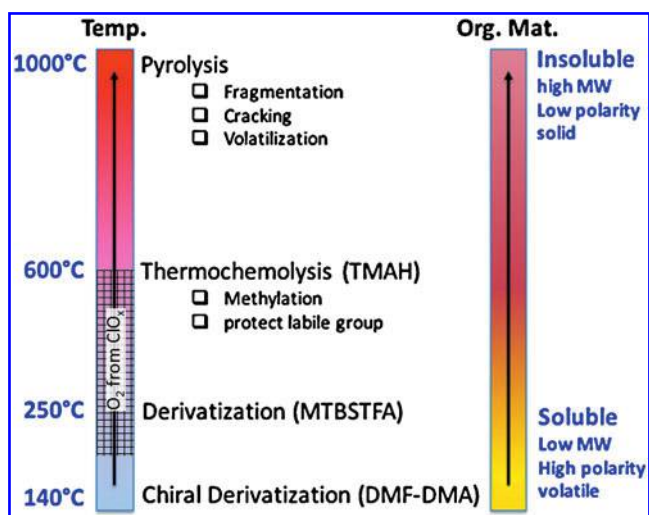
Temp.

Org. Mat.

1000°C
Pyrolysis
❑ Fragmentation
❑ Cracking
❑ Volatilization

Insoluble
high MW
Low polarity
solid

600°C
Thermochemolysis (TMAH)
❑ Methylation
❑ protect labile group

$O_2$ from $ClO_x$

250°C
Derivatization (MTBSTFA)

Soluble
Low MW
High polarity
volatile

140°C
Chiral Derivatization (DMF-DMA)